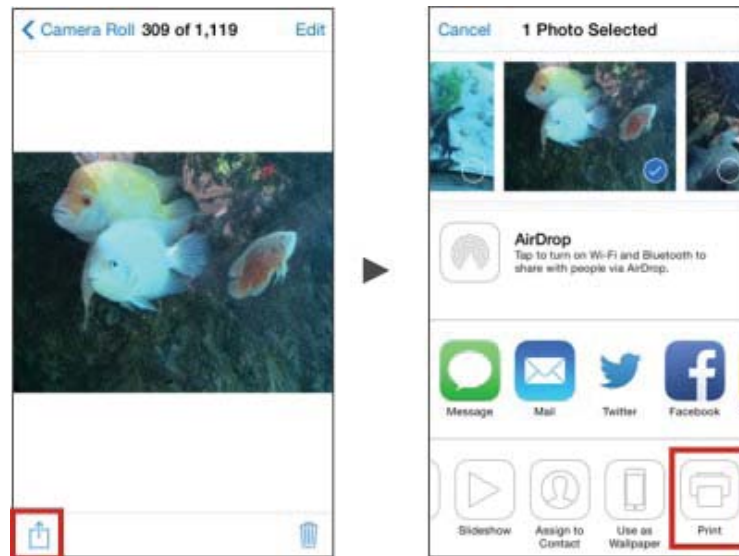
Camera Roll 309 of 1,119 Edit

Cancel 1 Photo Selected

AirDrop
Tap to turn on Wi-Fi and Bluetooth to share with people via AirDrop.

Message Mail Twitter Facebook

Slideshow Assign to Contact Use as Wallpaper Print